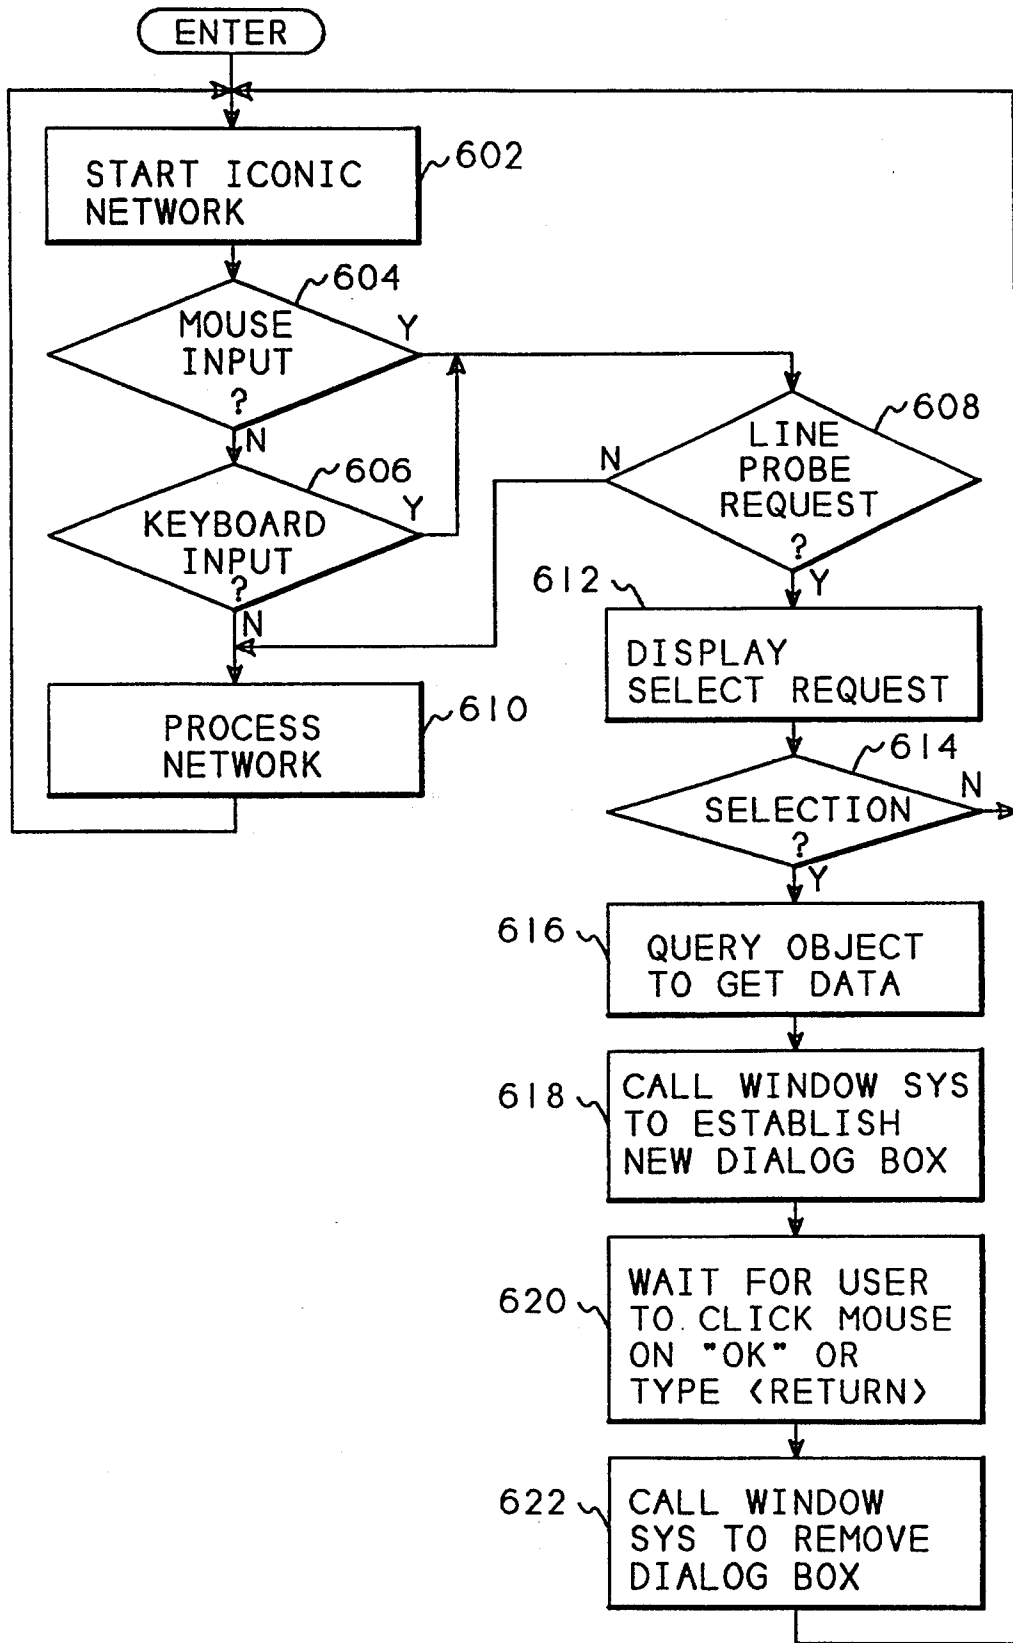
ENTER

START ICONIC NETWORK
602

MOUSE INPUT ?
604
Y
N

KEYBOARD INPUT ?
606
Y
N

PROCESS NETWORK
610

LINE PROBE REQUEST ?
608
N
Y

612
DISPLAY SELECT REQUEST

SELECTION ?
614
N
Y

616
QUERY OBJECT TO GET DATA

618
CALL WINDOW SYS TO ESTABLISH NEW DIALOG BOX

620
WAIT FOR USER TO CLICK MOUSE ON "OK" OR TYPE <RETURN>

622
CALL WINDOW SYS TO REMOVE DIALOG BOX